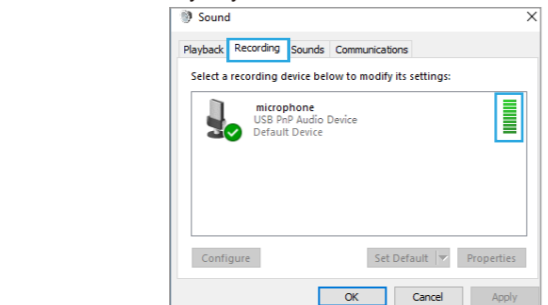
Sound

Playback Recording Sounds Communications

Select a recording device below to modify its settings:

microphone
USB PnP Audio Device
Default Device

Configure

Set Default

Properties

OK

Cancel

Apply